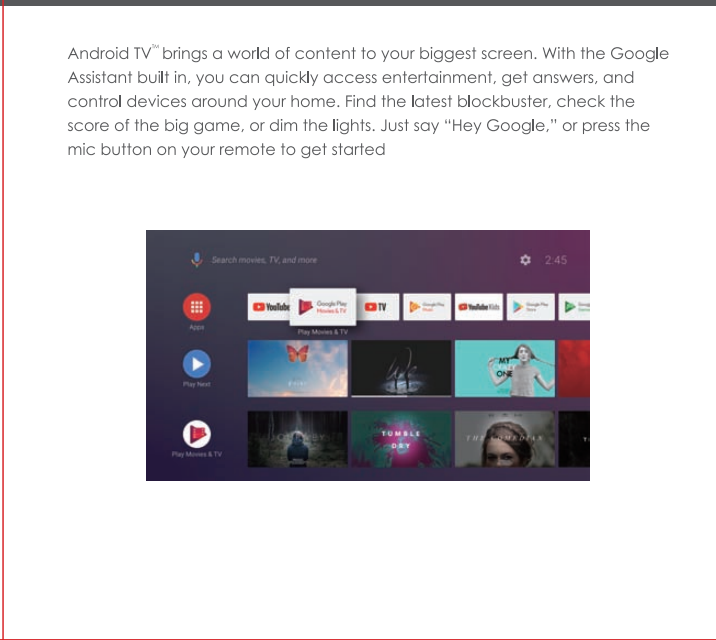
Android TV™ brings a world of content to your biggest screen. With the Google Assistant built in, you can quickly access entertainment, get answers, and control devices around your home. Find the latest blockbuster, check the score of the big game, or dim the lights. Just say "Hey Google," or press the mic button on your remote to get started

Search movies, TV, and more

2:45

Apps

Play Next

Play Movies & TV

YouTube

Google Play Movies & TV

Play Movies & TV

TV

Google Play Music

YouTube Kids

Google Play Store

Google Play Games

MY ONE

TUMBLE DRY

THE COMEDIAN